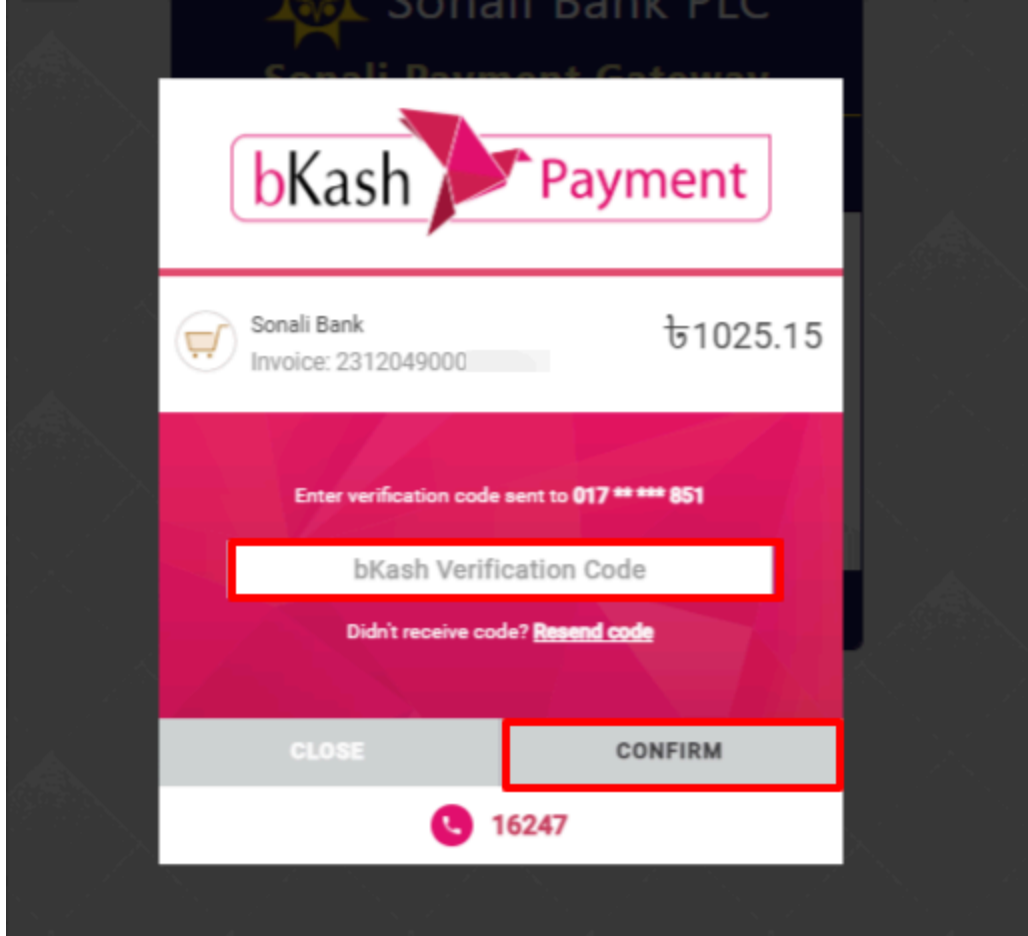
Sonali Bank PLC
Sonali Payment Gateway

bKash Payment

Sonali Bank
Invoice: 2312049000

৳1025.15

Enter verification code sent to 017 ** *** 851

bKash Verification Code

Didn't receive code? Resend code

CLOSE

CONFIRM

16247